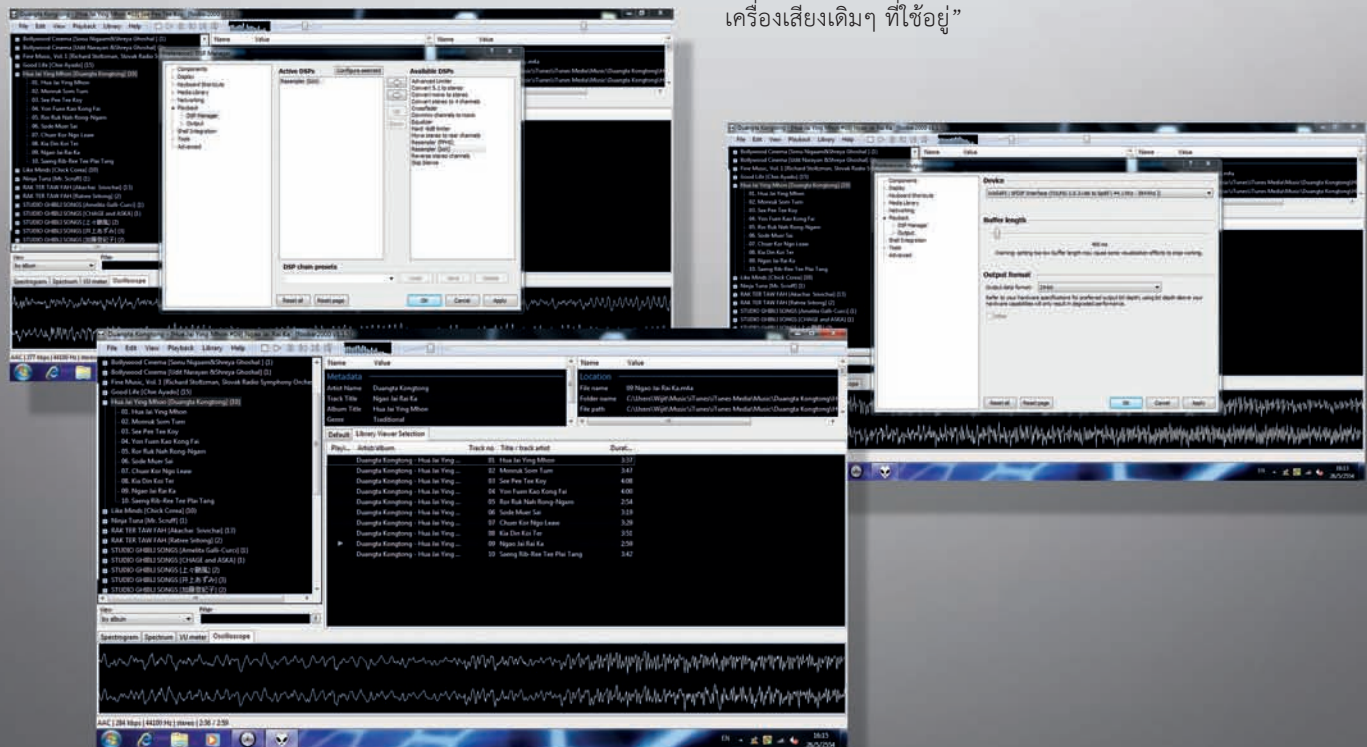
เครื่องเสียงเดิมๆ ที่ใช้อยู่”

File Edit View Playback Library Help

Bollywood Cinema [Sonu Nigaam&Shreya Ghoshal] (1)
Bollywood Cinema [Udit Narayan &Shreya Ghoshal] (1)
Fine Music, Vol. 1 [Richard Stoltzman, Slovak Radio Symphony Orche
Good Life [Chet Ayado] (15)
Hua Jai Ying Mhon [Duangta Kongtong] (10)
01. Hua Jai Ying Mhon
02. Monrak Som Tum
03. See Pee Tee Koy
04. Yon Fuen Kao Kong Fai
05. Ror Ruk Nah Rong-Ngarn
06. Sode Muan Sai
07. Chuan Kor Ngo Leaw
08. Kia Din Koi Tei
09. Ngao Jai Rai Ka
10. Saeng Rib-Ree Tee Plai Tang
Like Minds [Chick Corea] (10)
Ninja Tuna [Mr. Scruff] (1)
RAK TER TAW FAH [Akachai Srinchai] (13)
RAK TER TAW FAH [Ratree Sritong] (2)
STUDIO GHIBLI SONGS [Amelita Galli-Curci] (1)
STUDIO GHIBLI SONGS [CHAGE and ASKA] (1)
STUDIO GHIBLI SONGS [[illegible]] (2)
STUDIO GHIBLI SONGS [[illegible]] (3)
STUDIO GHIBLI SONGS [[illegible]] (2)

View: by album
Filter:

Spectrogram | Spectrum | VU meter | Oscilloscope

Components
Display
Keyboard Shortcuts
Media Library
Networking
Playback
DSP Manager
Output
Shell Integration
Tools
Advanced

Active DSPs
Configure selected
Resampler (SoX)
Available DSPs
Advanced Limiter
Convert 5.1 to stereo
Convert mono to stereo
Convert stereo to 4 channels
Crossfader
Downmix channels to mono
Equalizer
Hard -6dB limiter
Move stereo to rear channels
Resampler (PPHS)
Resampler (SoX)
Reverse stereo channels
Skip Silence

DSP chain presets
Load | Save | Delete
Reset all | Reset page | OK | Cancel | Apply

Device
Buffer length
Output format
Output data format:
Reset all | Reset page | OK | Cancel | Apply

Name | Value
Metadata
Artist Name | Duangta Kongtong
Track Title | Ngao Jai Rai Ka
Album Title | Hua Jai Ying Mhon
Genre | Traditional

Name | Value
Location
File name | 09 Ngao-Jai-Rai-Ka.m4a
Folder name | C:\Users\Wijit\Music\iTunes\iTunes Media\Music\Duangta Kongtong\H
File path | C:\Users\Wijit\Music\iTunes\iTunes Media\Music\Duangta Kongtong\H

Default | Library Viewer Selection

| Playi... | Artist/album | Track no | Title / track artist | Durat... |
|---|---|---|---|---|
| | Duangta Kongtong - Hua Jai Ying ... | 01 | Hua Jai Ying Mhon | 3:37 |
| | Duangta Kongtong - Hua Jai Ying ... | 02 | Monrak Som Tum | 3:47 |
| | Duangta Kongtong - Hua Jai Ying ... | 03 | See Pee Tee Koy | 4:08 |
| | Duangta Kongtong - Hua Jai Ying ... | 04 | Yon Fuen Kao Kong Fai | 4:00 |
| | Duangta Kongtong - Hua Jai Ying ... | 05 | Ror Ruk Nah Rong-Ngarn | 2:54 |
| | Duangta Kongtong - Hua Jai Ying ... | 06 | Sode Muan Sai | 3:19 |
| | Duangta Kongtong - Hua Jai Ying ... | 07 | Chuan Kor Ngo Leaw | 3:28 |
| | Duangta Kongtong - Hua Jai Ying ... | 08 | Kia Din Koi Tei | 3:51 |
| ▶ | Duangta Kongtong - Hua Jai Ying ... | 09 | Ngao Jai Rai Ka | 2:59 |
| | Duangta Kongtong - Hua Jai Ying ... | 10 | Saeng Rib-Ree Tee Plai Tang | 3:42 |

AAC | 284 kbps | 44100 Hz | stereo | 2:36 / 2:59
16:15